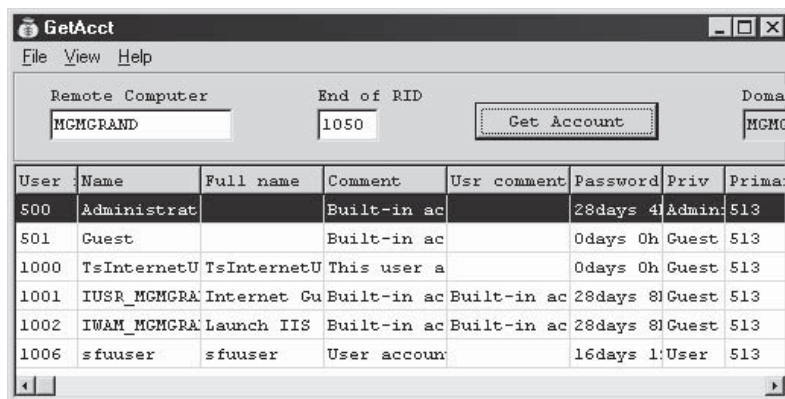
GetAcct

File View Help

Remote Computer
MGMGRAND

End of RID
1050

Get Account

Doma
MGMG

| User | Name | Full name | Comment | Usr comment | Password | Priv | Primar |
|---|---|---|---|---|---|---|---|
| 500 | Administrat | | Built-in ac | | 28days 4 | Admin | 513 |
| 501 | Guest | | Built-in ac | | 0days 0h | Guest | 513 |
| 1000 | TsInternetU | TsInternetU | This user a | | 0days 0h | Guest | 513 |
| 1001 | IUSR_MGMGRA | Internet Gu | Built-in ac | Built-in ac | 28days 8 | Guest | 513 |
| 1002 | IWAM_MGMGRA | Launch IIS | Built-in ac | Built-in ac | 28days 8 | Guest | 513 |
| 1006 | sfuuser | sfuuser | User accoun | | 16days 1 | User | 513 |